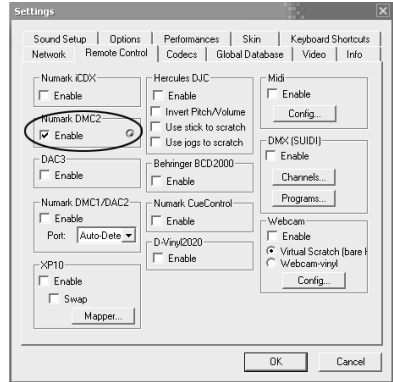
Settings

Sound Setup | Options | Performances | Skin | Keyboard Shortcuts
Network | Remote Control | Codecs | Global Database | Video | Info

Numark iCDX
Enable

Numark DMC2
Enable

DAC3
Enable

Numark DMC1/DAC2
Enable
Port: Auto-Dete

XP10
Enable
Swap
Mapper...

Hercules DJC
Enable
Invert Pitch/Volume
Use stick to scratch
Use jogs to scratch

Behringer BCD2000
Enable

Numark CueControl
Enable

D-Vinyl2020
Enable

Midi
Enable
Config...

DMX (SUIDI)
Enable
Channels...
Programs...

Webcam
Enable
Virtual Scratch (bare h
Webcam-vinyl
Config...

OK
Cancel